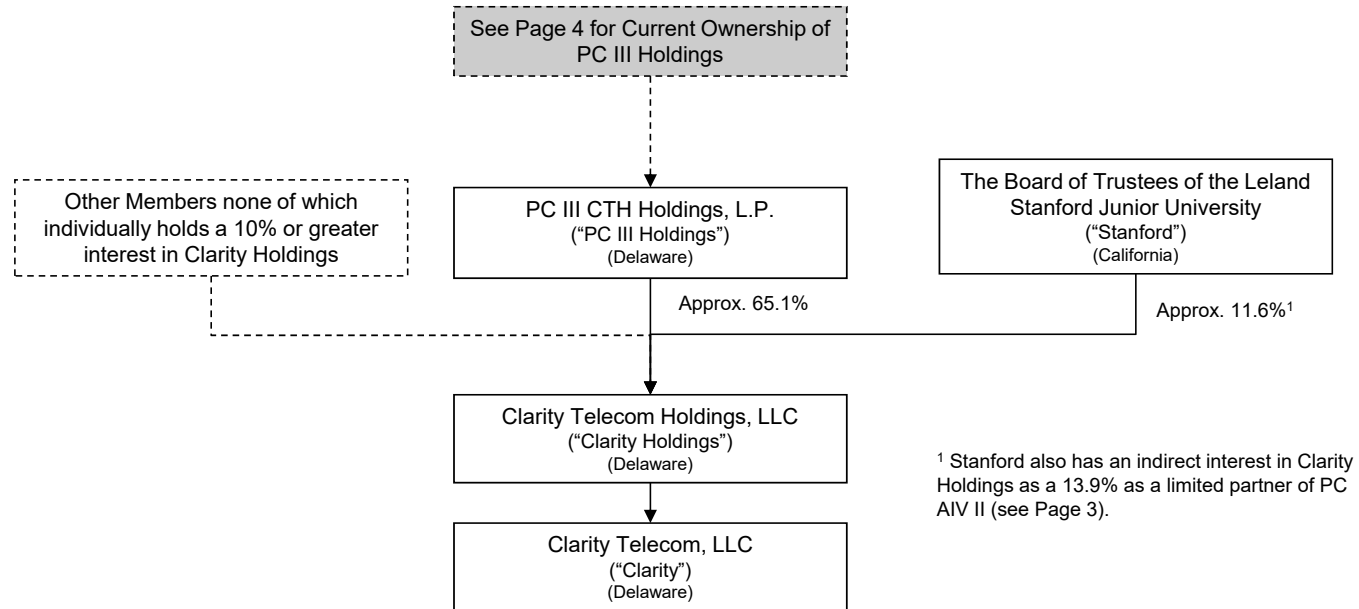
See Page 4 for Current Ownership of PC III Holdings

Other Members none of which individually holds a 10% or greater interest in Clarity Holdings

PC III CTH Holdings, L.P.
("PC III Holdings")
(Delaware)

The Board of Trustees of the Leland Stanford Junior University
("Stanford")
(California)

Approx. 65.1%

Approx. 11.6%$^1$

Clarity Telecom Holdings, LLC
("Clarity Holdings")
(Delaware)

$^1$ Stanford also has an indirect interest in Clarity Holdings as a 13.9% as a limited partner of PC AIV II (see Page 3).

Clarity Telecom, LLC
("Clarity")
(Delaware)